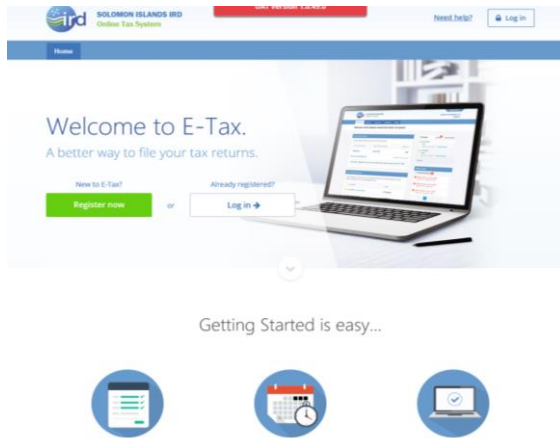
ird SOLOMON ISLANDS IRD
Online Tax System

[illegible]

Need help?
Log in

Home

Welcome to E-Tax.
A better way to file your tax returns.

New to E-Tax?
Register now
or
Already registered?
Log in →

Getting Started is easy...